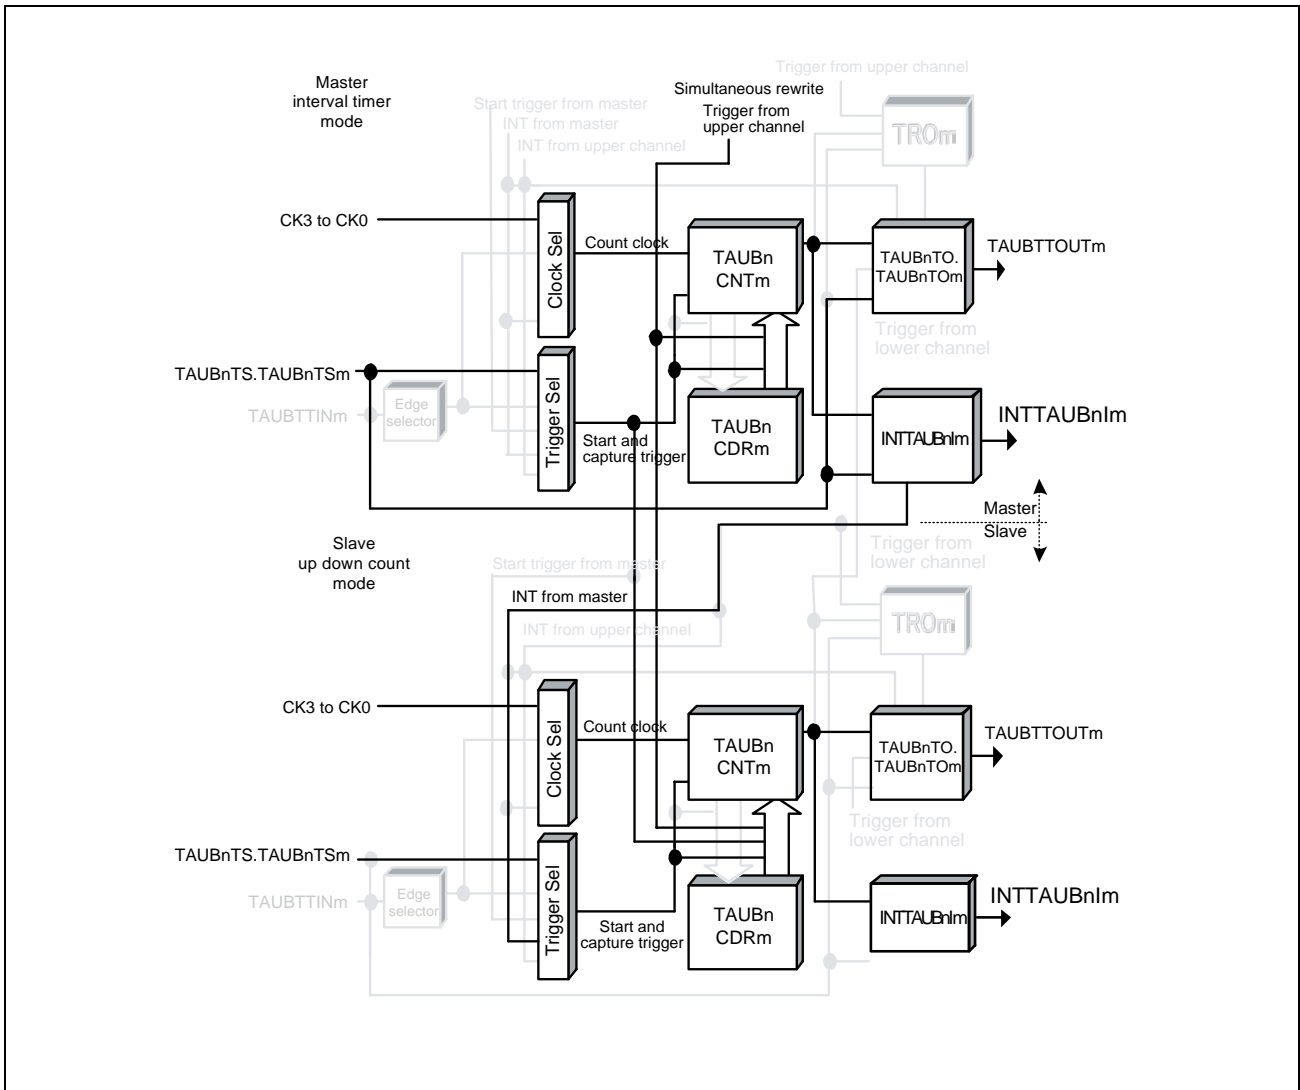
Master interval timer mode

Start trigger from master
INT from master
INT from upper channel

Simultaneous rewrite
Trigger from upper channel

Trigger from upper channel

TROm

CK3 to CK0

Clock Sel

Count clock

TAUBn CNTm

TAUBnTO. TAUBnTOm

TAUBTTOUTm

Trigger from lower channel

TAUBnTS.TAUBnTSm

TAUBTTINm

Edge selector

Trigger Sel

Start and capture trigger

TAUBn CDRm

INTTAUBnIm

INTTAUBnIm

Master
Slave

Slave up down count mode

Start trigger from master

Trigger from lower channel

INT from master

INT from upper channel

TROm

CK3 to CK0

Clock Sel

Count clock

TAUBn CNTm

TAUBnTO. TAUBnTOm

TAUBTTOUTm

Trigger from lower channel

TAUBnTS.TAUBnTSm

TAUBTTINm

Edge selector

Trigger Sel

Start and capture trigger

TAUBn CDRm

INTTAUBnIm

INTTAUBnIm